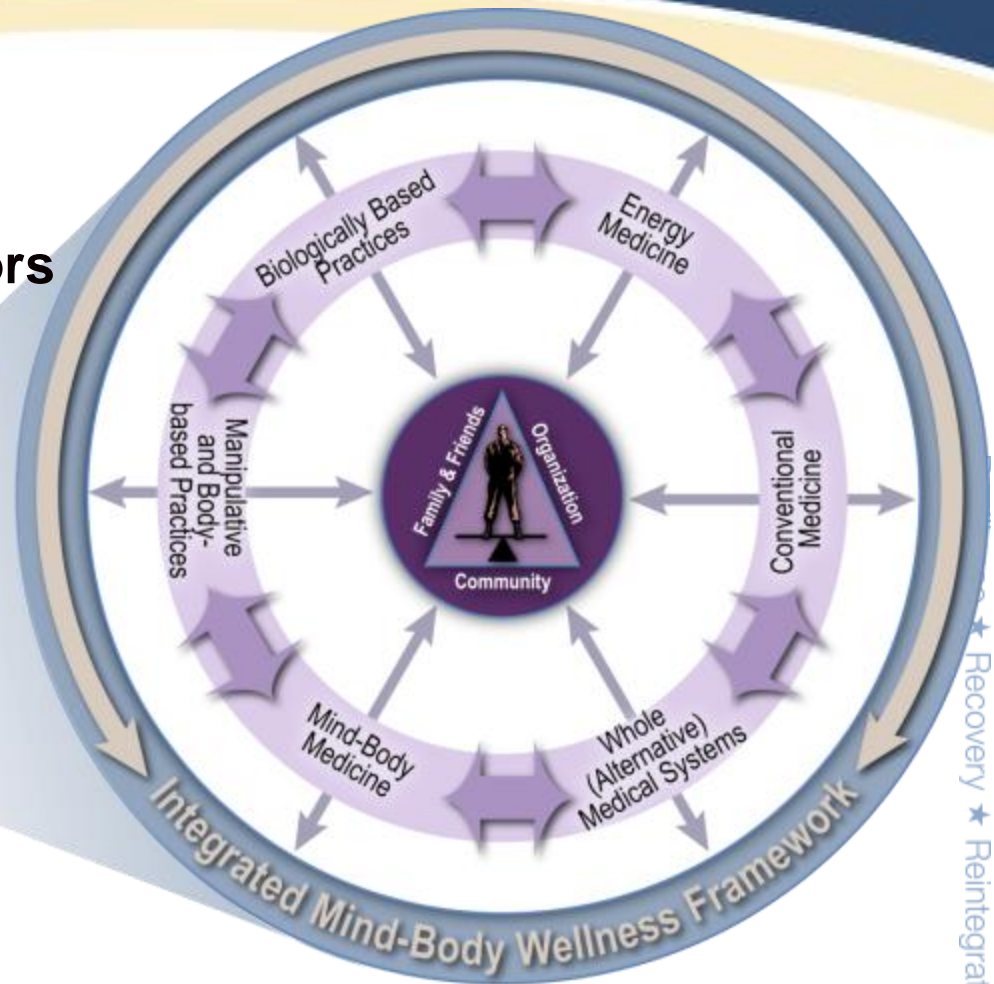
ors

Biologically Based Practices

Energy Medicine

Manipulative and Body-based Practices

Family & Friends

Organization

Community

Conventional Medicine

Mind-Body Medicine

Whole (Alternative) Medical Systems

Integrated Mind-Body Wellness Framework

★ Recovery ★ Reintegra